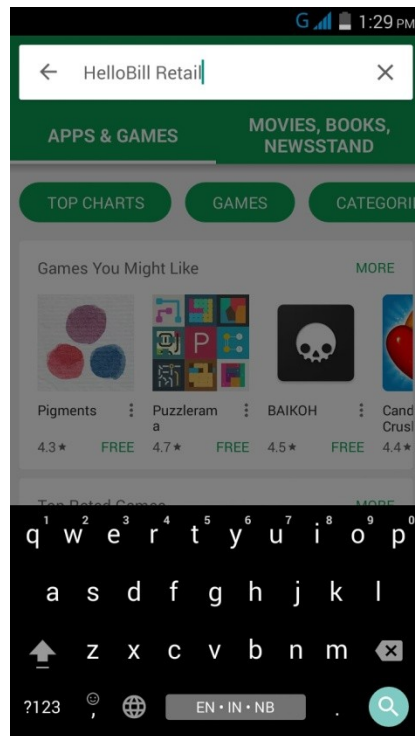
G 1:29 PM

HelloBill Retail

APPS & GAMES

MOVIES, BOOKS, NEWSSTAND

TOP CHARTS

GAMES

CATEGORI

Games You Might Like

MORE

Pigments
4.3★
FREE

Puzzlerama
4.7★
FREE

BAIKOH
4.5★
FREE

Cand Crus
4.4★

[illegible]

MORE

q w e r t y u i o p
1 2 3 4 5 6 7 8 9 0

a s d f g h j k l

z x c v b n m

?123

EN • IN • NB

.